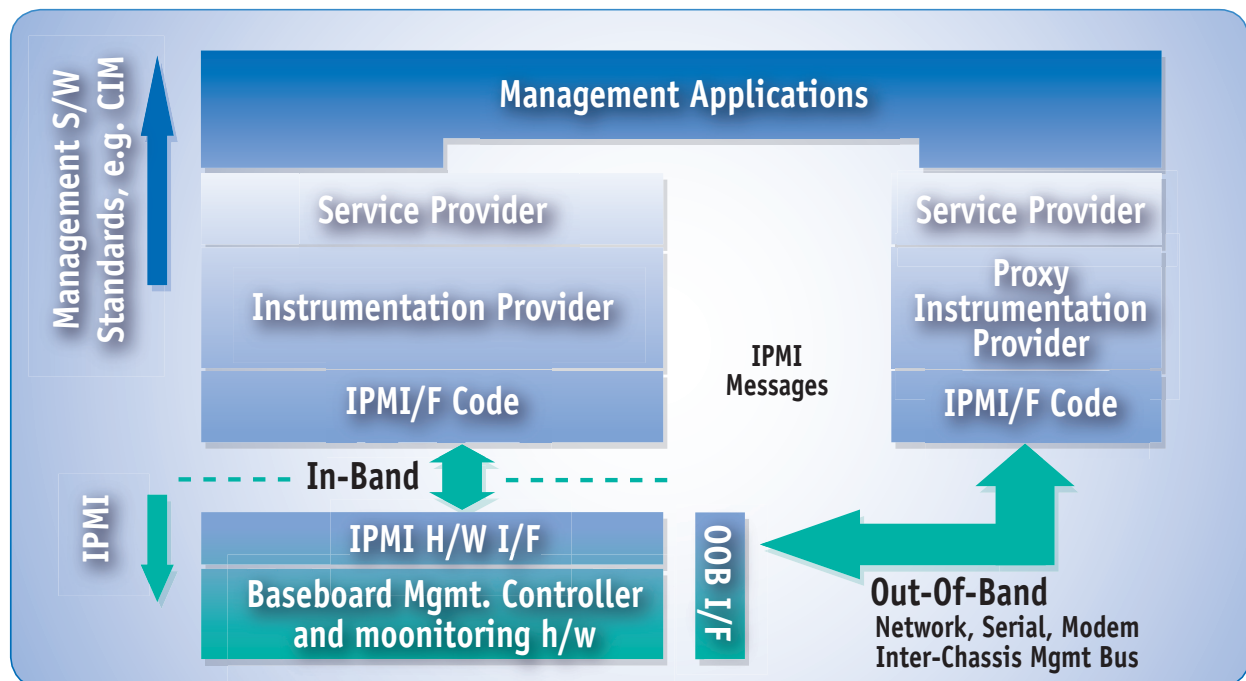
Management S/W Standards, e.g. CIM

Management Applications

Service Provider

Instrumentation Provider

IPMI/F Code

IPMI Messages

Service Provider

Proxy Instrumentation Provider

IPMI/F Code

In-Band

IPMI

IPMI H/W I/F

Baseboard Mgmt. Controller and moonitoring h/w

OOB I/F

Out-Of-Band
Network, Serial, Modem
Inter-Chassis Mgmt Bus